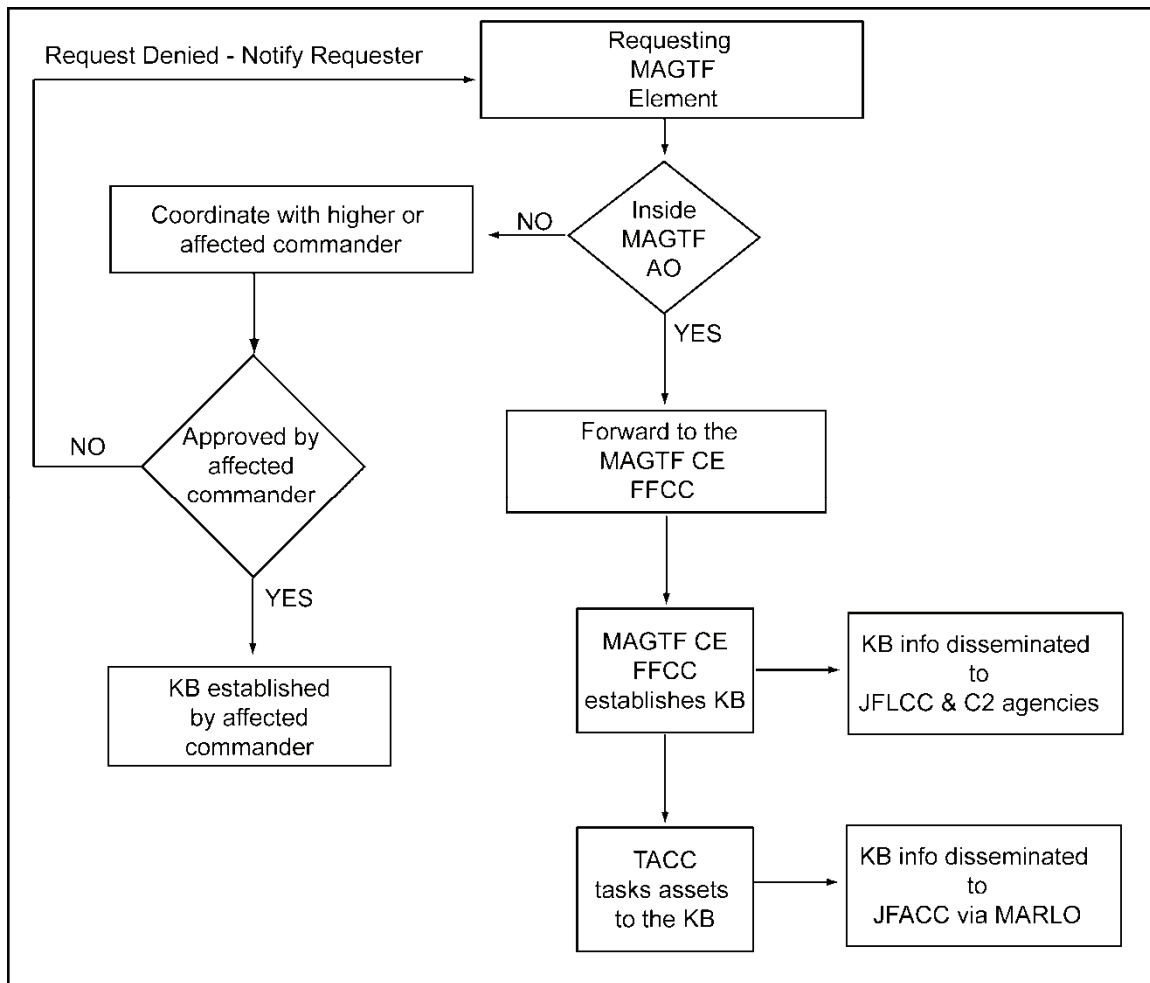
Request Denied - Notify Requester

Requesting MAGTF Element

Inside MAGTF AO

NO

Coordinate with higher or affected commander

YES

Approved by affected commander

NO

YES

Forward to the MAGTF CE FFCC

KB established by affected commander

MAGTF CE FFCC establishes KB

KB info disseminated to JFLCC & C2 agencies

TACC tasks assets to the KB

KB info disseminated to JFACC via MARLO